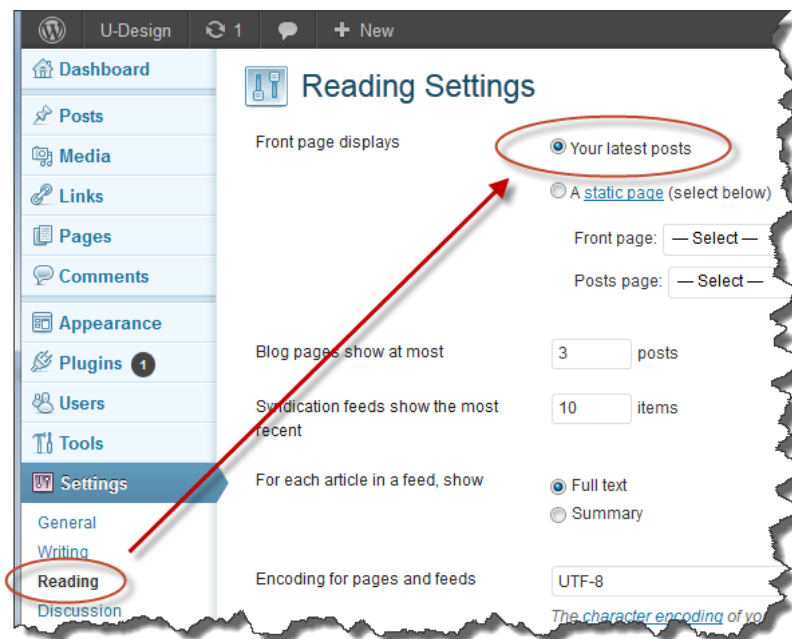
U-Design 1 New

Dashboard

Posts

Media

Links

Pages

Comments

Appearance

Plugins 1

Users

Tools

Settings

General

Writing

Reading

Discussion

Reading Settings

Front page displays

Your latest posts

A static page (select below)

Front page: — Select —

Posts page: — Select —

Blog pages show at most 3 posts

Syndication feeds show the most recent 10 items

For each article in a feed, show

Full text

Summary

Encoding for pages and feeds UTF-8

The character encoding of yo